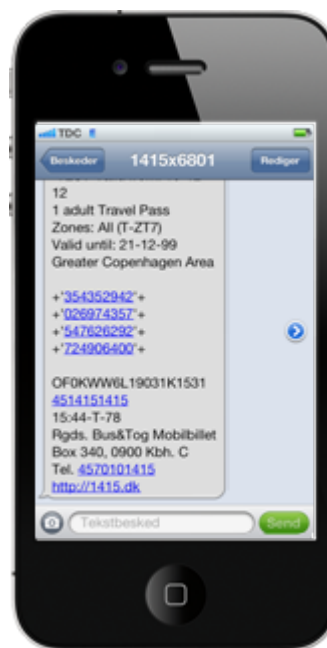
TDC

Beskeder 1415x6801 Rediger

12
1 adult Travel Pass
Zones: All (T-ZT7)
Valid until: 21-12-99
Greater Copenhagen Area

+'354352942'+
+'026974357'+
+'547626292'+
+'724906400'+

OF0KWW6L19031K1531
4514151415
15:44-T-78
Rgds. Bus&Tog Mobilbillet
Box 340, 0900 Kbh. C
Tel. 4570101415
http://1415.dk

Tekstbesked Send